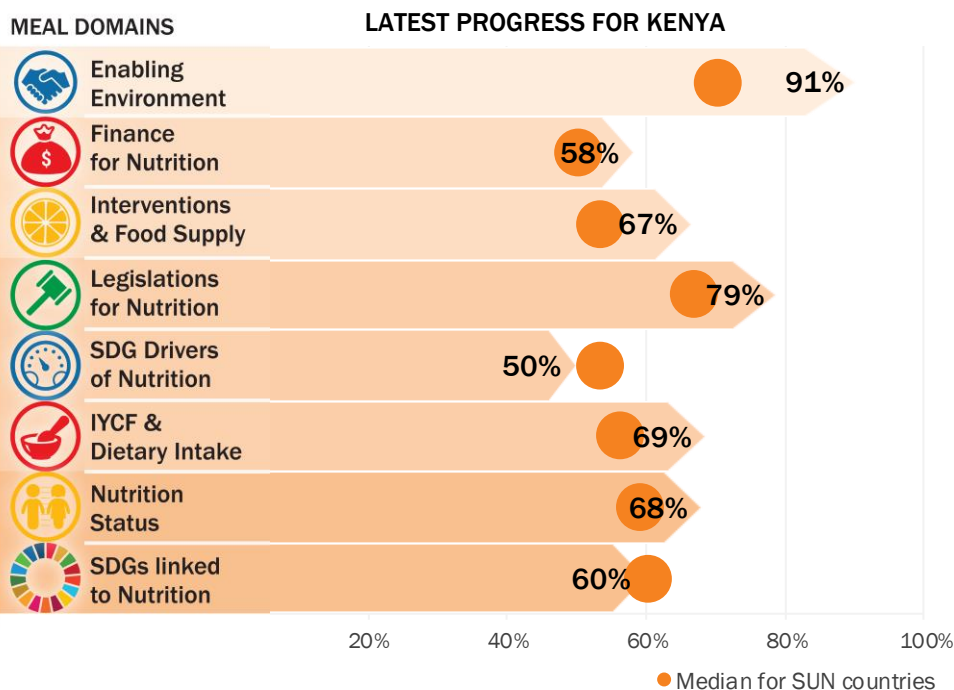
MEAL DOMAINS

LATEST PROGRESS FOR KENYA

Enabling Environment
91%

Finance for Nutrition
58%

Interventions & Food Supply
67%

Legislations for Nutrition
79%

SDG Drivers of Nutrition
50%

IYCF & Dietary Intake
69%

Nutrition Status
68%

SDGs linked to Nutrition
60%

20% 40% 60% 80% 100%

Median for SUN countries